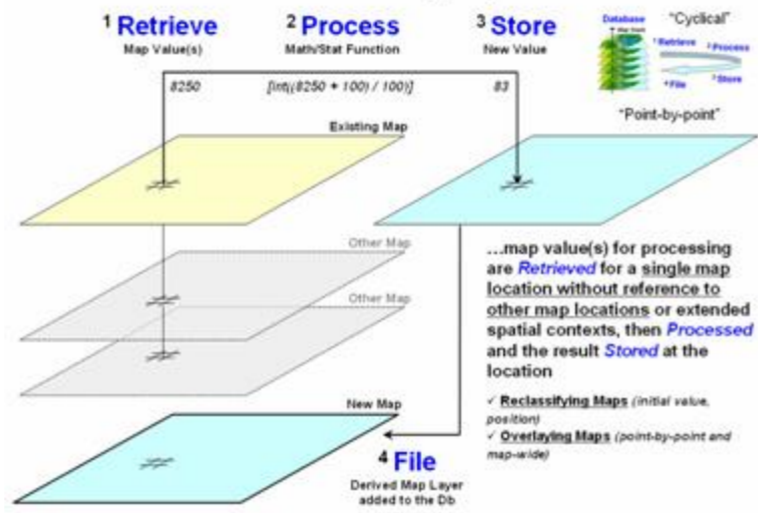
$^1$ Retrieve
Map Value(s)

$^2$ Process
Math/Stat Function

$^3$ Store
New Value

Database

"Cyclical"

$^1$Retrieve $^2$Process $^3$Store $^4$File

8250 [int((8250 + 100) / 100)] 83

"Point-by-point"

Existing Map

Other Map

Other Map

New Map

…map value(s) for processing are *Retrieved* for a single map location without reference to other map locations or extended spatial contexts, then *Processed* and the result *Stored* at the location

✓ Reclassifying Maps (initial value, position)
✓ Overlaying Maps (point-by-point and map-wide)

$^4$ File
Derived Map Layer added to the Db